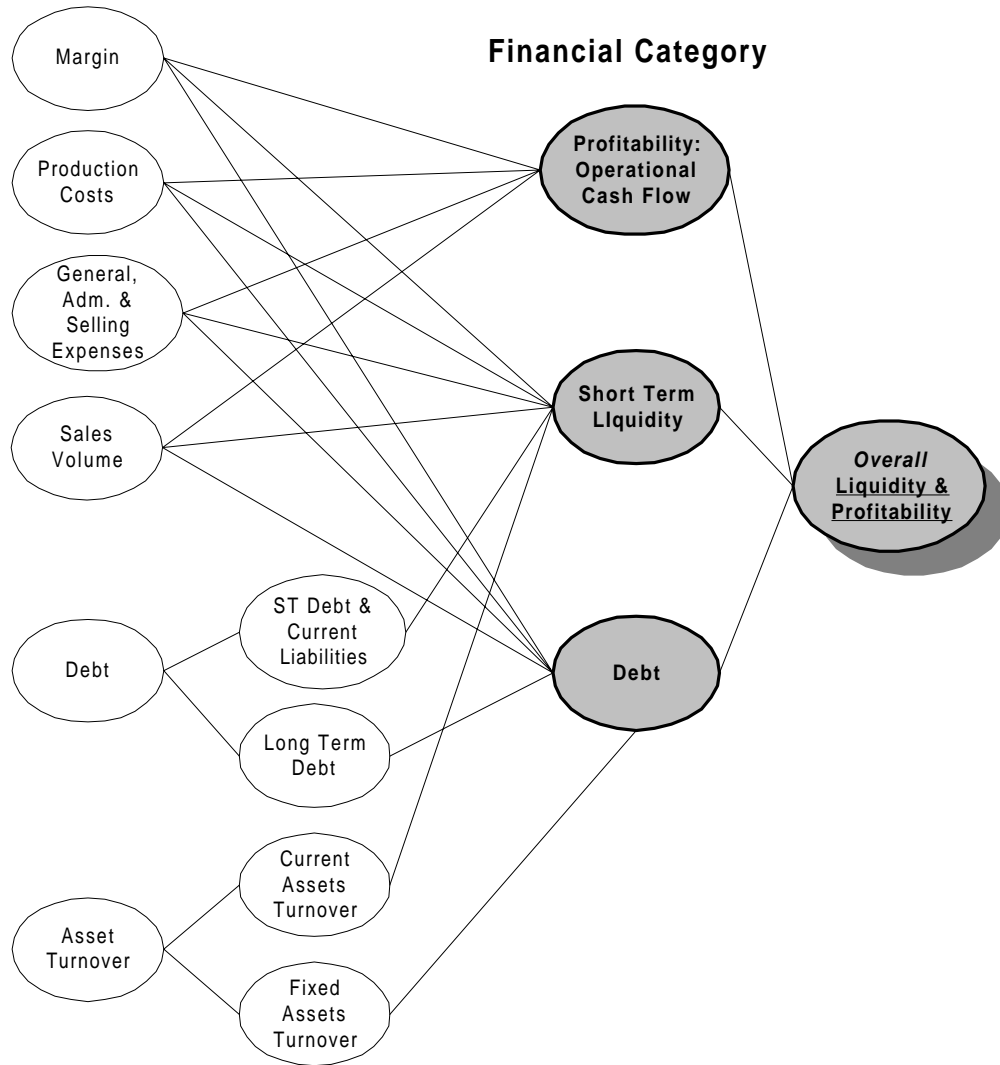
Financial Category

Margin

Production Costs

General, Adm. & Selling Expenses

Sales Volume

Debt

ST Debt & Current Liabilities

Long Term Debt

Asset Turnover

Current Assets Turnover

Fixed Assets Turnover

Profitability: Operational Cash Flow

Short Term LIquidity

Debt

*Overall* Liquidity & Profitability